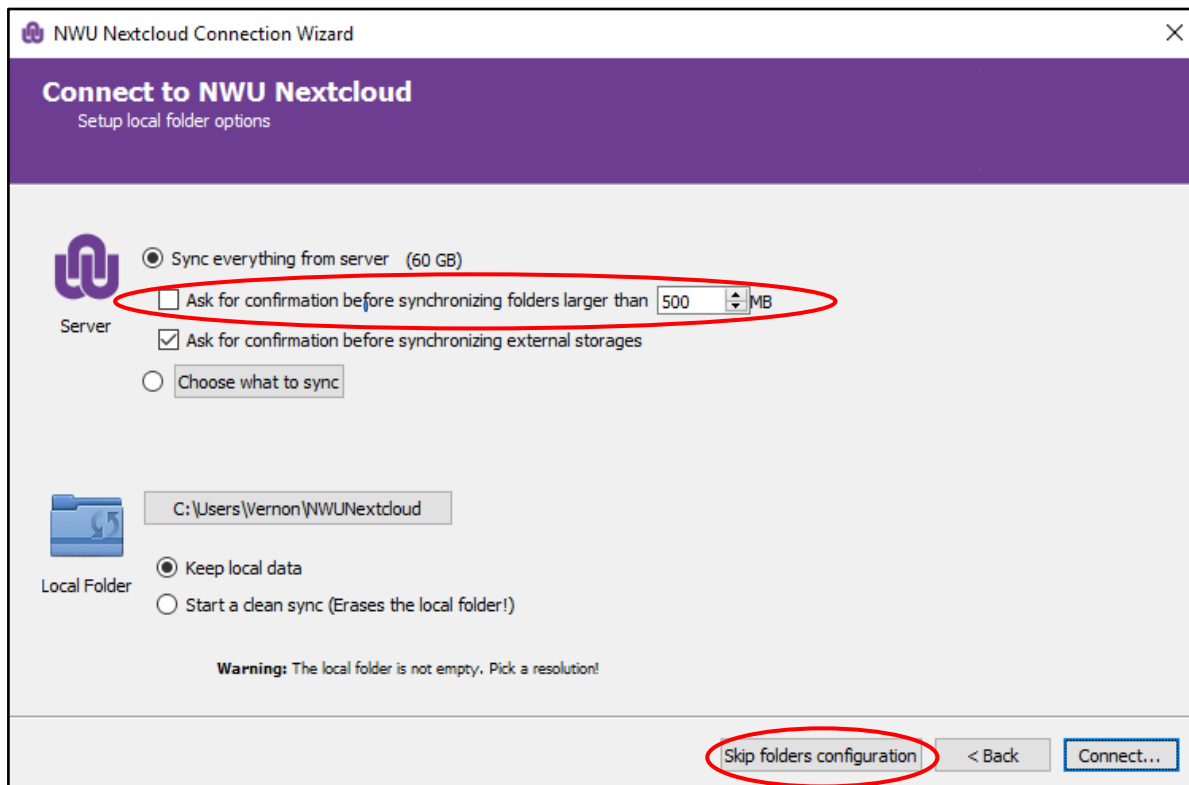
NWU Nextcloud Connection Wizard

Connect to NWU Nextcloud
Setup local folder options

Server

Sync everything from server (60 GB)

Ask for confirmation before synchronizing folders larger than 500 MB

Ask for confirmation before synchronizing external storages

Choose what to sync

C:\Users\Vernon\NWUNextcloud

Local Folder

Keep local data

Start a clean sync (Erases the local folder!)

**Warning:** The local folder is not empty. Pick a resolution!

Skip folders configuration

< Back

Connect...